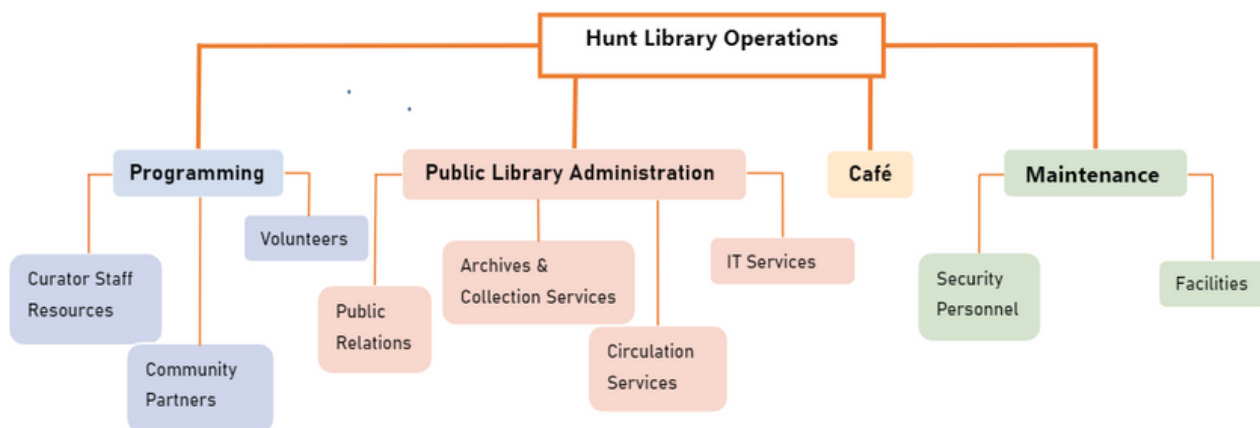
Hunt Library Operations

Programming

Curator Staff Resources

Community Partners

Volunteers

Public Library Administration

Public Relations

Archives & Collection Services

Circulation Services

IT Services

Café

Maintenance

Security Personnel

Facilities